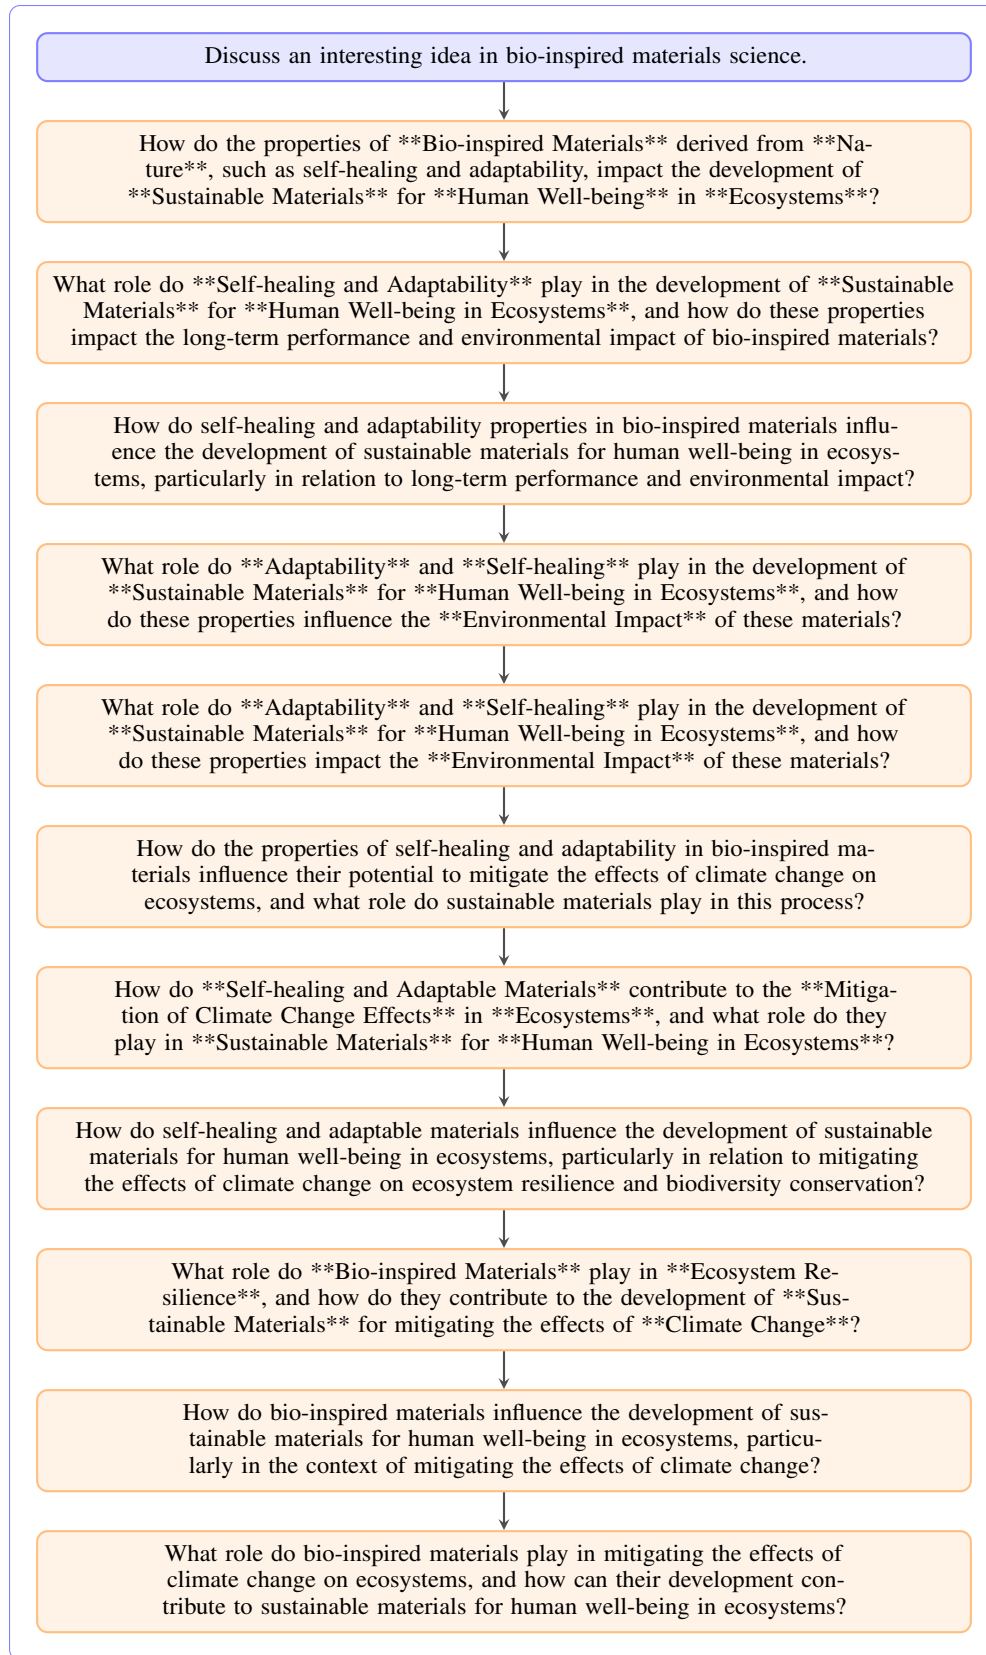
Discuss an interesting idea in bio-inspired materials science.

How do the properties of **Bio-inspired Materials** derived from **Nature**, such as self-healing and adaptability, impact the development of **Sustainable Materials** for **Human Well-being** in **Ecosystems**?

What role do **Self-healing and Adaptability** play in the development of **Sustainable Materials** for **Human Well-being in Ecosystems**, and how do these properties impact the long-term performance and environmental impact of bio-inspired materials?

How do self-healing and adaptability properties in bio-inspired materials influence the development of sustainable materials for human well-being in ecosystems, particularly in relation to long-term performance and environmental impact?

What role do **Adaptability** and **Self-healing** play in the development of **Sustainable Materials** for **Human Well-being in Ecosystems**, and how do these properties influence the **Environmental Impact** of these materials?

What role do **Adaptability** and **Self-healing** play in the development of **Sustainable Materials** for **Human Well-being in Ecosystems**, and how do these properties impact the **Environmental Impact** of these materials?

How do the properties of self-healing and adaptability in bio-inspired materials influence their potential to mitigate the effects of climate change on ecosystems, and what role do sustainable materials play in this process?

How do **Self-healing and Adaptable Materials** contribute to the **Mitigation of Climate Change Effects** in **Ecosystems**, and what role do they play in **Sustainable Materials** for **Human Well-being in Ecosystems**?

How do self-healing and adaptable materials influence the development of sustainable materials for human well-being in ecosystems, particularly in relation to mitigating the effects of climate change on ecosystem resilience and biodiversity conservation?

What role do **Bio-inspired Materials** play in **Ecosystem Resilience**, and how do they contribute to the development of **Sustainable Materials** for mitigating the effects of **Climate Change**?

How do bio-inspired materials influence the development of sustainable materials for human well-being in ecosystems, particularly in the context of mitigating the effects of climate change?

What role do bio-inspired materials play in mitigating the effects of climate change on ecosystems, and how can their development contribute to sustainable materials for human well-being in ecosystems?